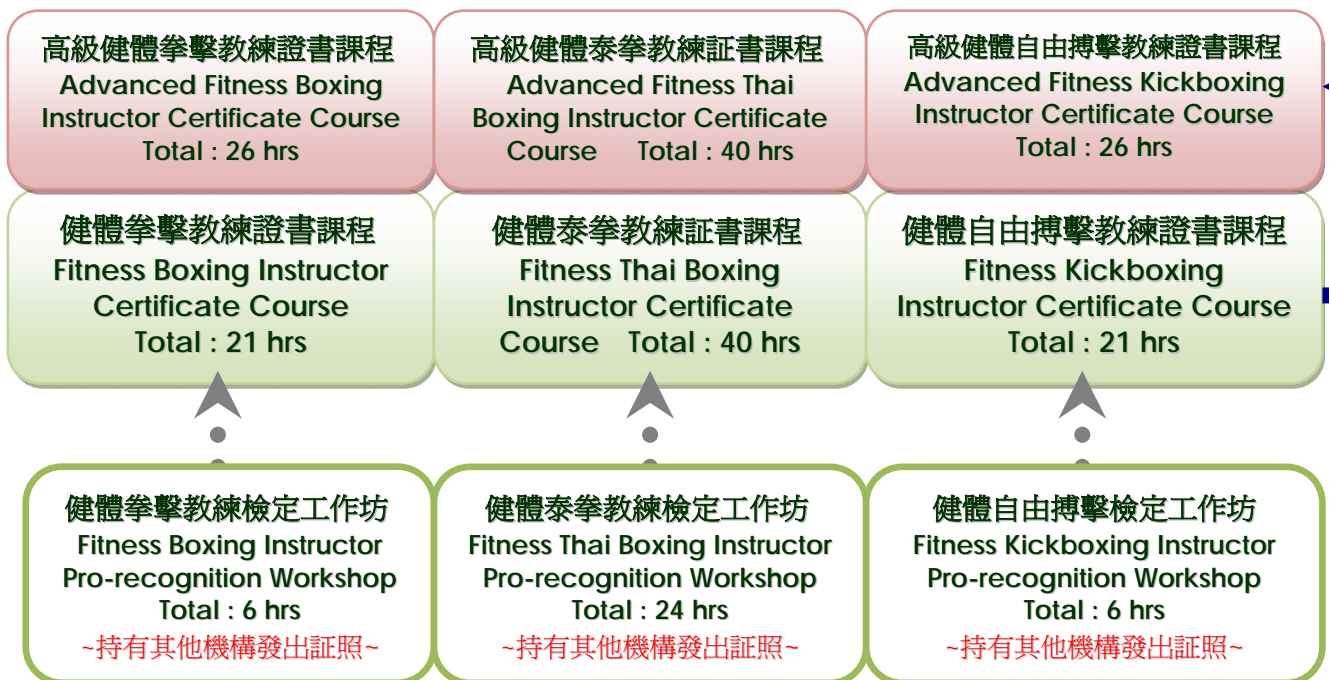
高級健體拳擊教練證書課程
Advanced Fitness Boxing Instructor Certificate Course
Total : 26 hrs

高級健體泰拳教練証書課程
Advanced Fitness Thai Boxing Instructor Certificate Course Total : 40 hrs

高級健體自由搏擊教練證書課程
Advanced Fitness Kickboxing Instructor Certificate Course
Total : 26 hrs

健體拳擊教練證書課程
Fitness Boxing Instructor Certificate Course
Total : 21 hrs

健體泰拳教練証書課程
Fitness Thai Boxing Instructor Certificate Course Total : 40 hrs

健體自由搏擊教練證書課程
Fitness Kickboxing Instructor Certificate Course
Total : 21 hrs

健體拳擊教練檢定工作坊
Fitness Boxing Instructor Pro-recognition Workshop
Total : 6 hrs
~持有其他機構發出証照~

健體泰拳教練檢定工作坊
Fitness Thai Boxing Instructor Pro-recognition Workshop
Total : 24 hrs
~持有其他機構發出証照~

健體自由搏擊檢定工作坊
Fitness Kickboxing Instructor Pro-recognition Workshop
Total : 6 hrs
~持有其他機構發出証照~